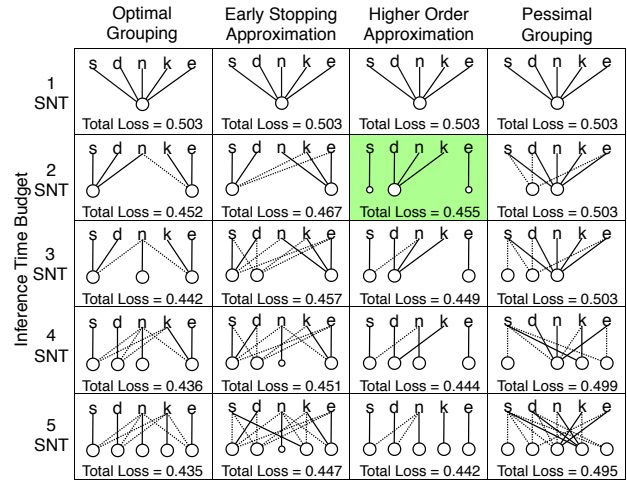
| | Optimal Grouping | Early Stopping Approximation | Higher Order Approximation | Pessimal Grouping |
|---|---|---|---|---|
| 1 SNT | s d n k e Total Loss = 0.503 | s d n k e Total Loss = 0.503 | s d n k e Total Loss = 0.503 | s d n k e Total Loss = 0.503 |
| 2 SNT | s d n k e Total Loss = 0.452 | s d n k e Total Loss = 0.467 | s d n k e Total Loss = 0.455 | s d n k e Total Loss = 0.503 |
| 3 SNT | s d n k e Total Loss = 0.442 | s d n k e Total Loss = 0.457 | s d n k e Total Loss = 0.449 | s d n k e Total Loss = 0.503 |
| 4 SNT | s d n k e Total Loss = 0.436 | s d n k e Total Loss = 0.451 | s d n k e Total Loss = 0.444 | s d n k e Total Loss = 0.499 |
| 5 SNT | s d n k e Total Loss = 0.435 | s d n k e Total Loss = 0.447 | s d n k e Total Loss = 0.442 | s d n k e Total Loss = 0.495 |

Inference Time Budget